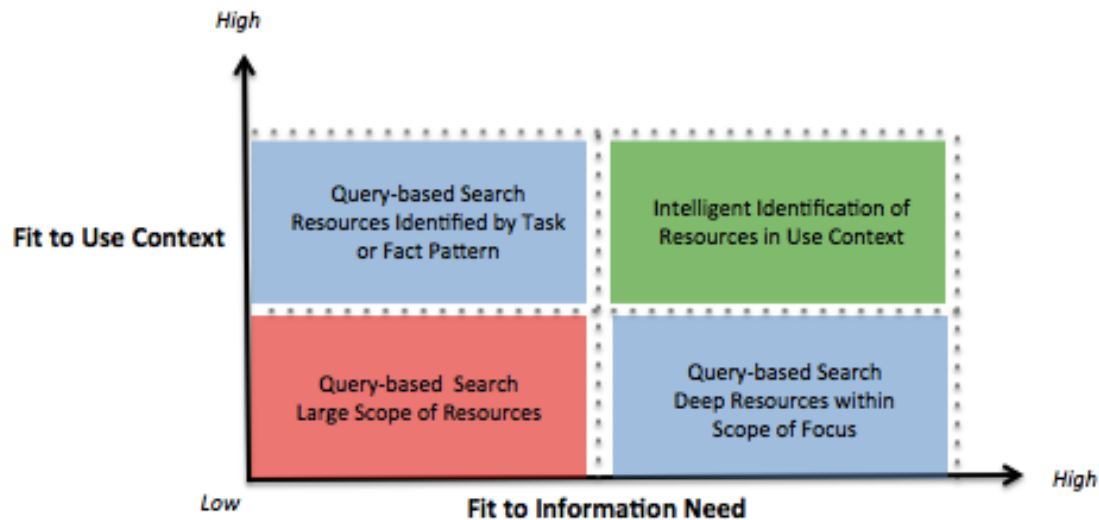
High

Fit to Use Context

Query-based Search Resources Identified by Task or Fact Pattern

Intelligent Identification of Resources in Use Context

Query-based Search Large Scope of Resources

Query-based Search Deep Resources within Scope of Focus

Low

High

Fit to Information Need